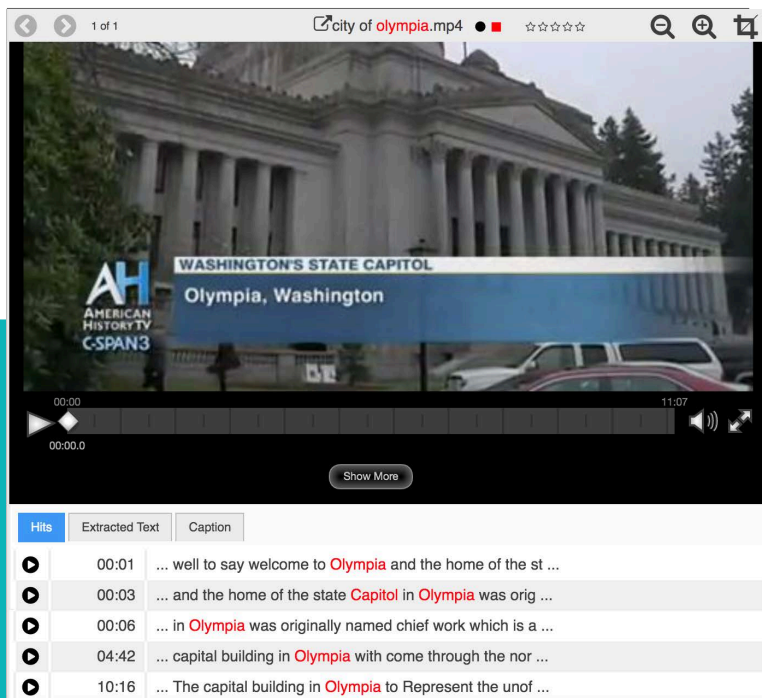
1 of 1

city of olympia.mp4

AH
AMERICAN HISTORY TV
C-SPAN3

WASHINGTON'S STATE CAPITOL
Olympia, Washington

00:00
11:07
00:00.0

Show More

Hits | Extracted Text | Caption

| | | |
|---|---|---|
| ▶ | 00:01 | ... well to say welcome to Olympia and the home of the st ... |
| ▶ | 00:03 | ... and the home of the state Capitol in Olympia was orig ... |
| ▶ | 00:06 | ... in Olympia was originally named chief work which is a ... |
| ▶ | 04:42 | ... capital building in Olympia with come through the nor ... |
| ▶ | 10:16 | ... The capital building in Olympia to Represent the unof ... |